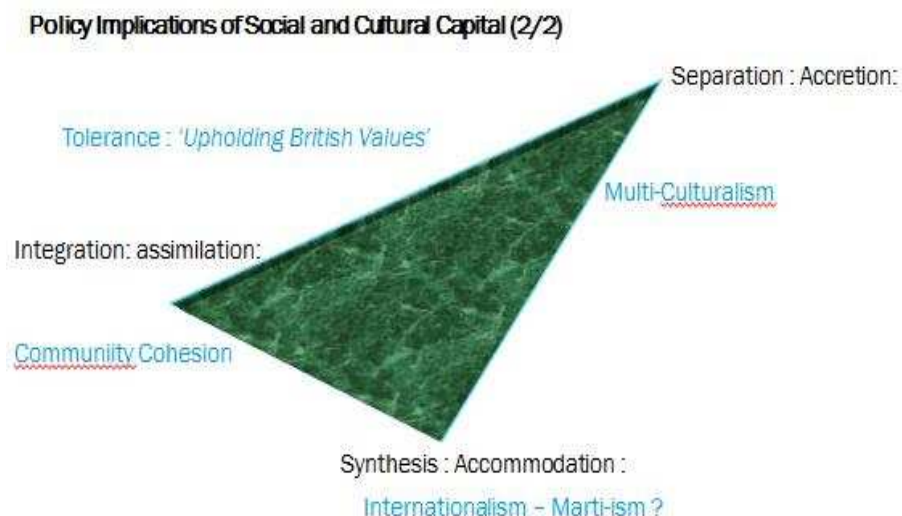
Policy Implications of Social and Cultural Capital (2/2)

Separation : Accretion:

Tolerance : 'Upholding British Values'

Multi-Culturalism

Integration: assimilation:

Communiity Cohesion

Synthesis : Accommodation :

Internationalism – Marti-ism ?